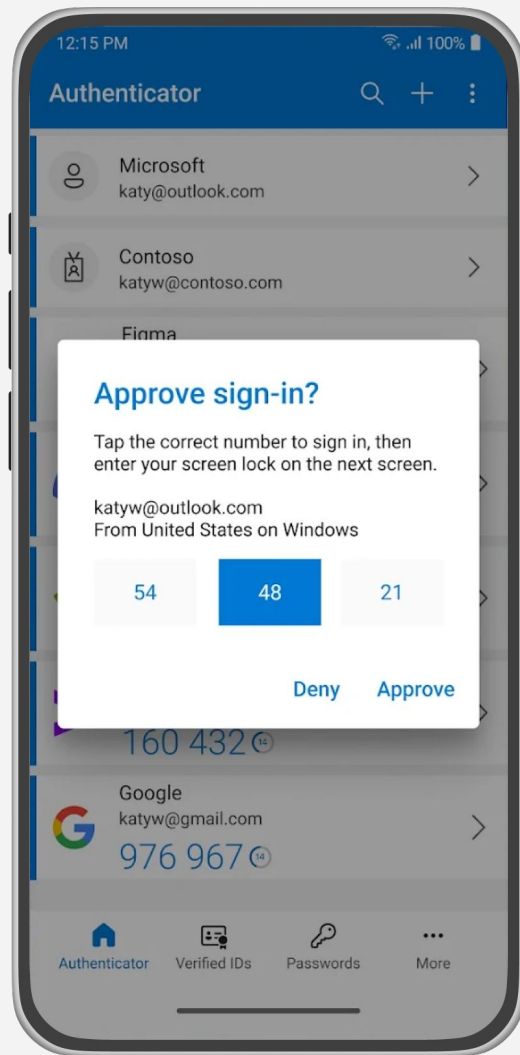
12:15 PM
100%

Authenticator

Microsoft
katy@outlook.com

Contoso
katyw@contoso.com

Figma

Approve sign-in?

Tap the correct number to sign in, then enter your screen lock on the next screen.

katyw@outlook.com
From United States on Windows

| 54 | 48 | 21 |
|---|---|---|

Deny Approve

160 432 14

Google
katyw@gmail.com
976 967 14

Authenticator Verified IDs Passwords More